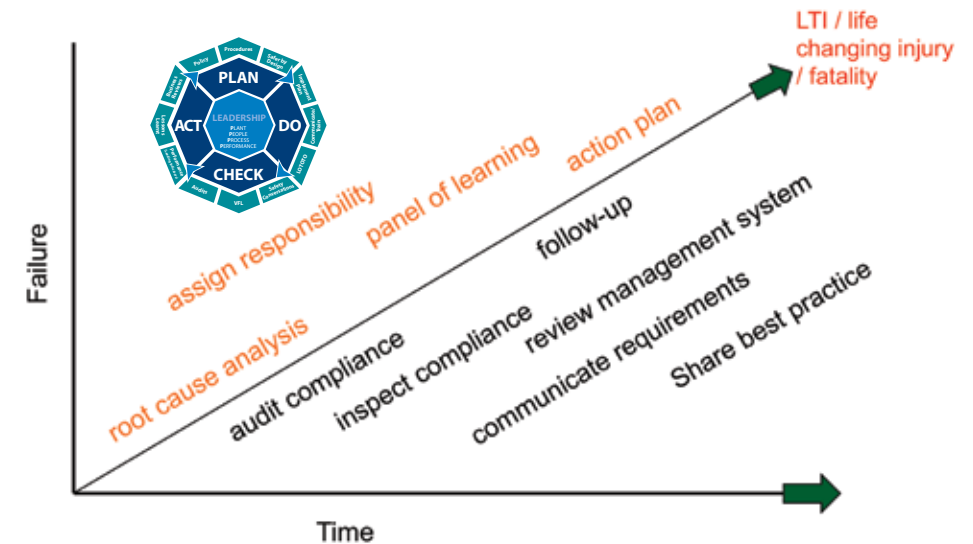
LTI / life changing injury / fatality

Procedures
Safer by Design
Policy
Barrier Systems
PLAN
ACT
DO
CHECK
LEADERSHIP
PLANT
PEOPLE
PROCESS
PERFORMANCE
VFL
Audits
Safety Conversations
LOTOTO

action plan
panel of learning
assign responsibility
root cause analysis
follow-up
review management system
inspect compliance
audit compliance
communicate requirements
Share best practice

Failure
Time